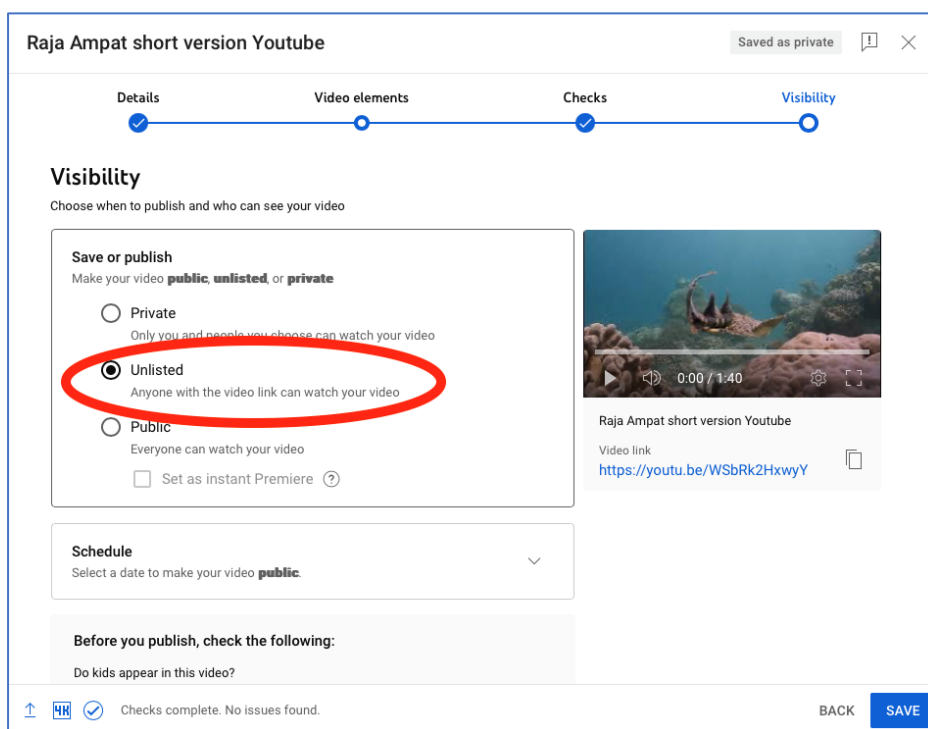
Raja Ampat short version Youtube

Saved as private

Details

Video elements

Checks

Visibility

Visibility

Choose when to publish and who can see your video

Save or publish

Make your video **public**, **unlisted**, or **private**

Private

Only you and people you choose can watch your video

Unlisted

Anyone with the video link can watch your video

Public

Everyone can watch your video

Set as instant Premiere

0:00 / 1:40

Raja Ampat short version Youtube

Video link

https://youtu.be/WSbRk2HxwyY

Schedule

Select a date to make your video **public**.

Before you publish, check the following:

Do kids appear in this video?

HD

Checks complete. No issues found.

BACK

SAVE